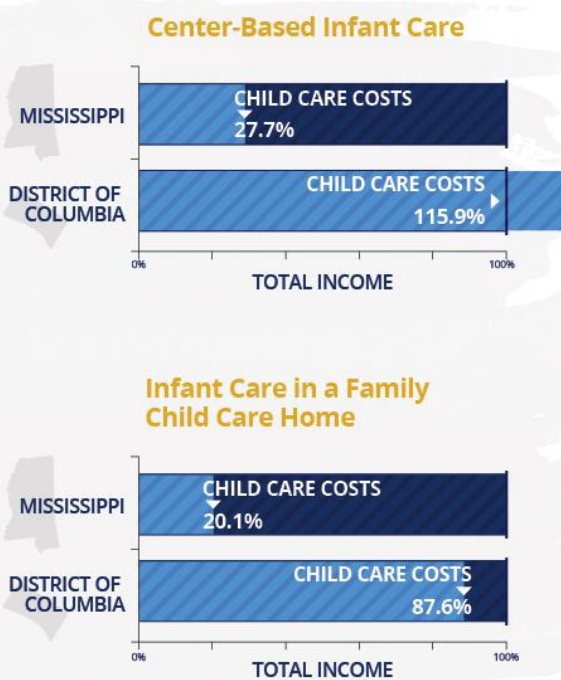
Center-Based Infant Care

MISSISSIPPI
CHILD CARE COSTS
27.7%

DISTRICT OF COLUMBIA
CHILD CARE COSTS
115.9%

0%
100%
TOTAL INCOME

Infant Care in a Family Child Care Home

MISSISSIPPI
CHILD CARE COSTS
20.1%

DISTRICT OF COLUMBIA
CHILD CARE COSTS
87.6%

0%
100%
TOTAL INCOME